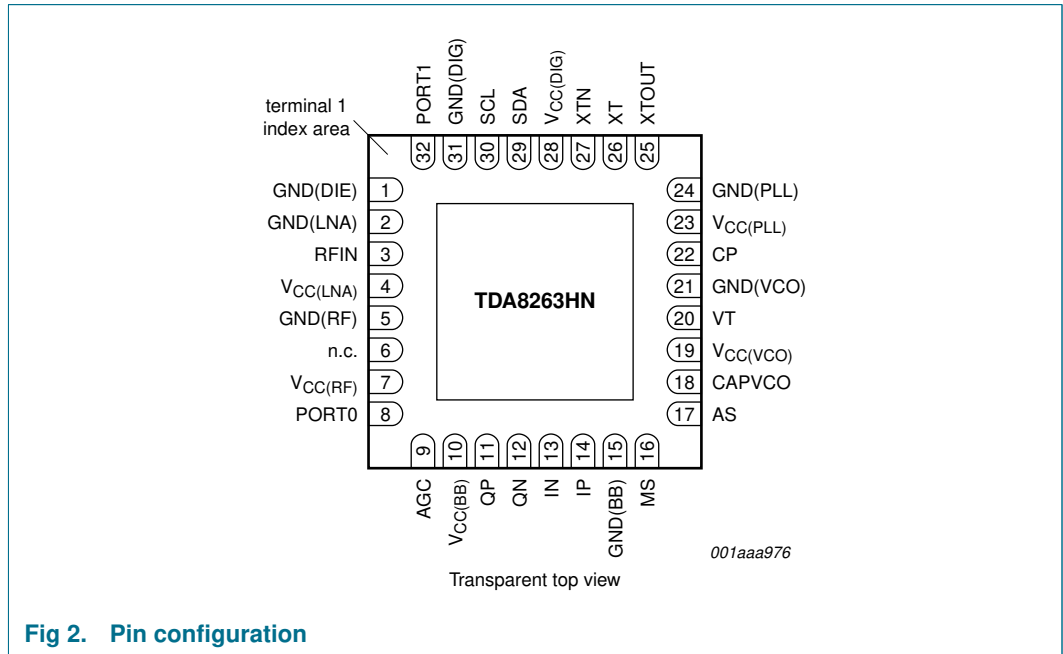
PORT1
GND(DIG)
SCL
SDA
$V_{CC(DIG)}$
XTN
XT
XTOUT

terminal 1
index area

32 31 30 29 28 27 26 25

GND(DIE) 1
GND(LNA) 2
RFIN 3
$V_{CC(LNA)}$ 4
GND(RF) 5
n.c. 6
$V_{CC(RF)}$ 7
PORT0 8

TDA8263HN

24 GND(PLL)
23 $V_{CC(PLL)}$
22 CP
21 GND(VCO)
20 VT
19 $V_{CC(VCO)}$
18 CAPVCO
17 AS

9 10 11 12 13 14 15 16

AGC
$V_{CC(BB)}$
QP
QN
IN
IP
GND(BB)
MS

001aaa976

Transparent top view

Fig 2. Pin configuration